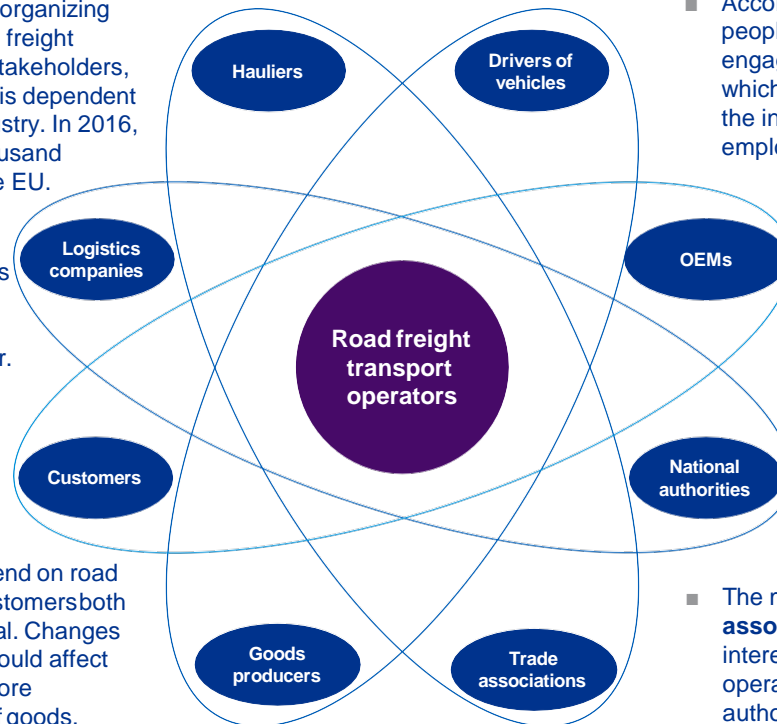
organizing freight takeholders, is dependent stry. In 2016, usand e EU.

s

r.

end on road stomers both al. Changes ould affect ore f goods.

Acco peopl engag which the in emplo

The n asso intere opera autho

Hauliers

Drivers of vehicles

Logistics companies

OEMs

Road freight transport operators

Customers

National authorities

Goods producers

Trade associations